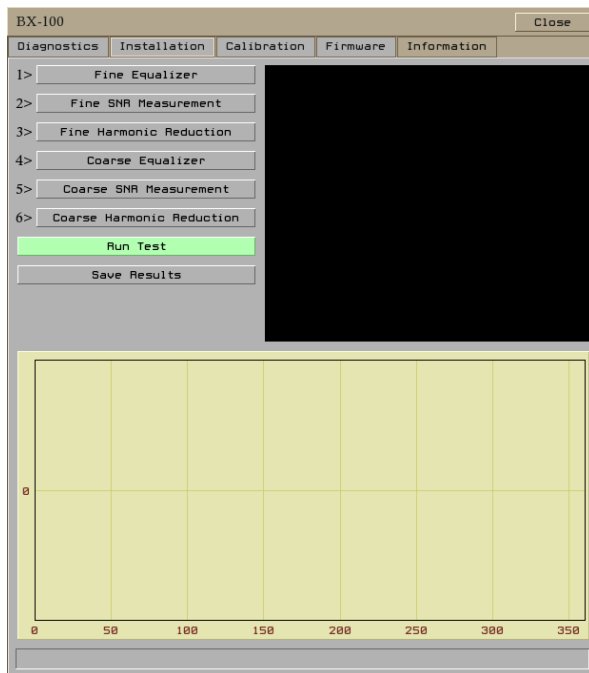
BX-100

Close

Diagnostics | Installation | Calibration | Firmware | Information

1> Fine Equalizer

2> Fine SNR Measurement

3> Fine Harmonic Reduction

4> Coarse Equalizer

5> Coarse SNR Measurement

6> Coarse Harmonic Reduction

Run Test

Save Results

0

0 50 100 150 200 250 300 350